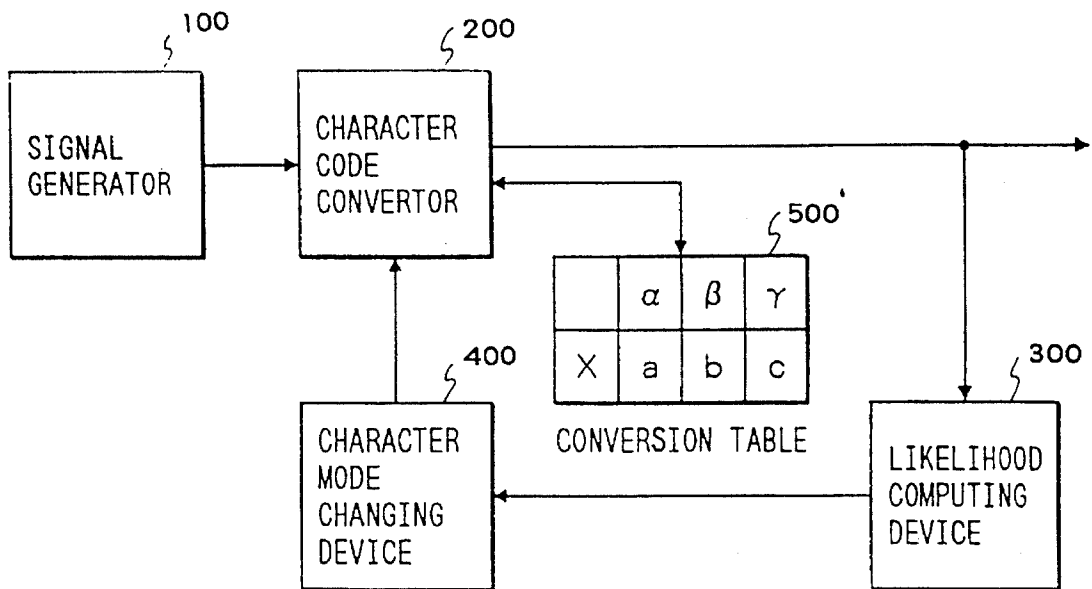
100

SIGNAL GENERATOR

200

CHARACTER CODE CONVERTOR

500'

| | $\alpha$ | $\beta$ | $\gamma$ |
|---|---|---|---|
| X | a | b | c |

CONVERSION TABLE

400

CHARACTER MODE CHANGING DEVICE

300

LIKELIHOOD COMPUTING DEVICE